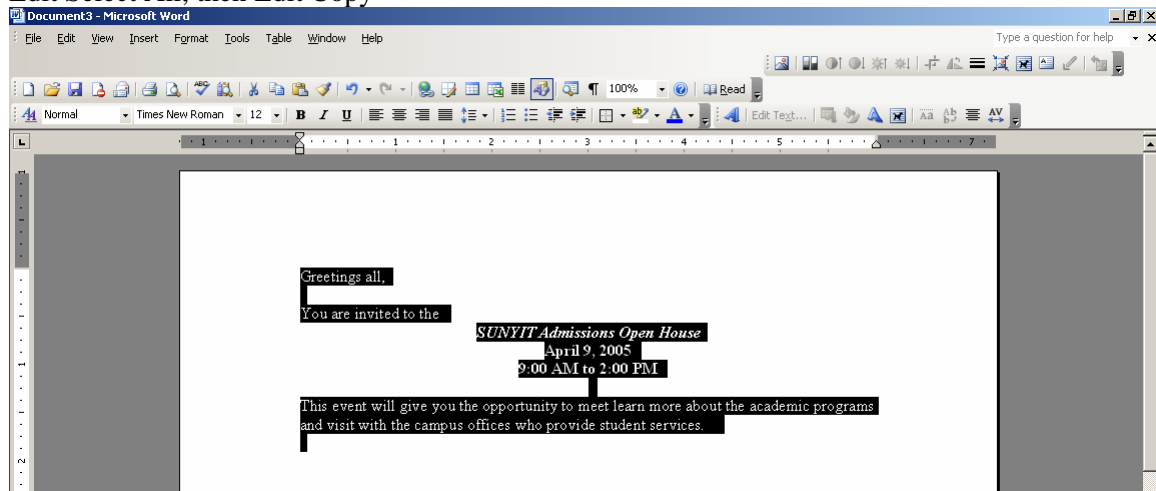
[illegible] Select All, then Edit Copy

Document3 - Microsoft Word

File Edit View Insert Format Tools Table Window Help

Type a question for help

100%

Read

Normal

Times New Roman

12

B I U

Edit Text...

Greetings all,

You are invited to the

*SUNYIT Admissions Open House*
**April 9, 2005**
**9:00 AM to 2:00 PM**

This event will give you the opportunity to meet learn more about the academic programs and visit with the campus offices who provide student services.